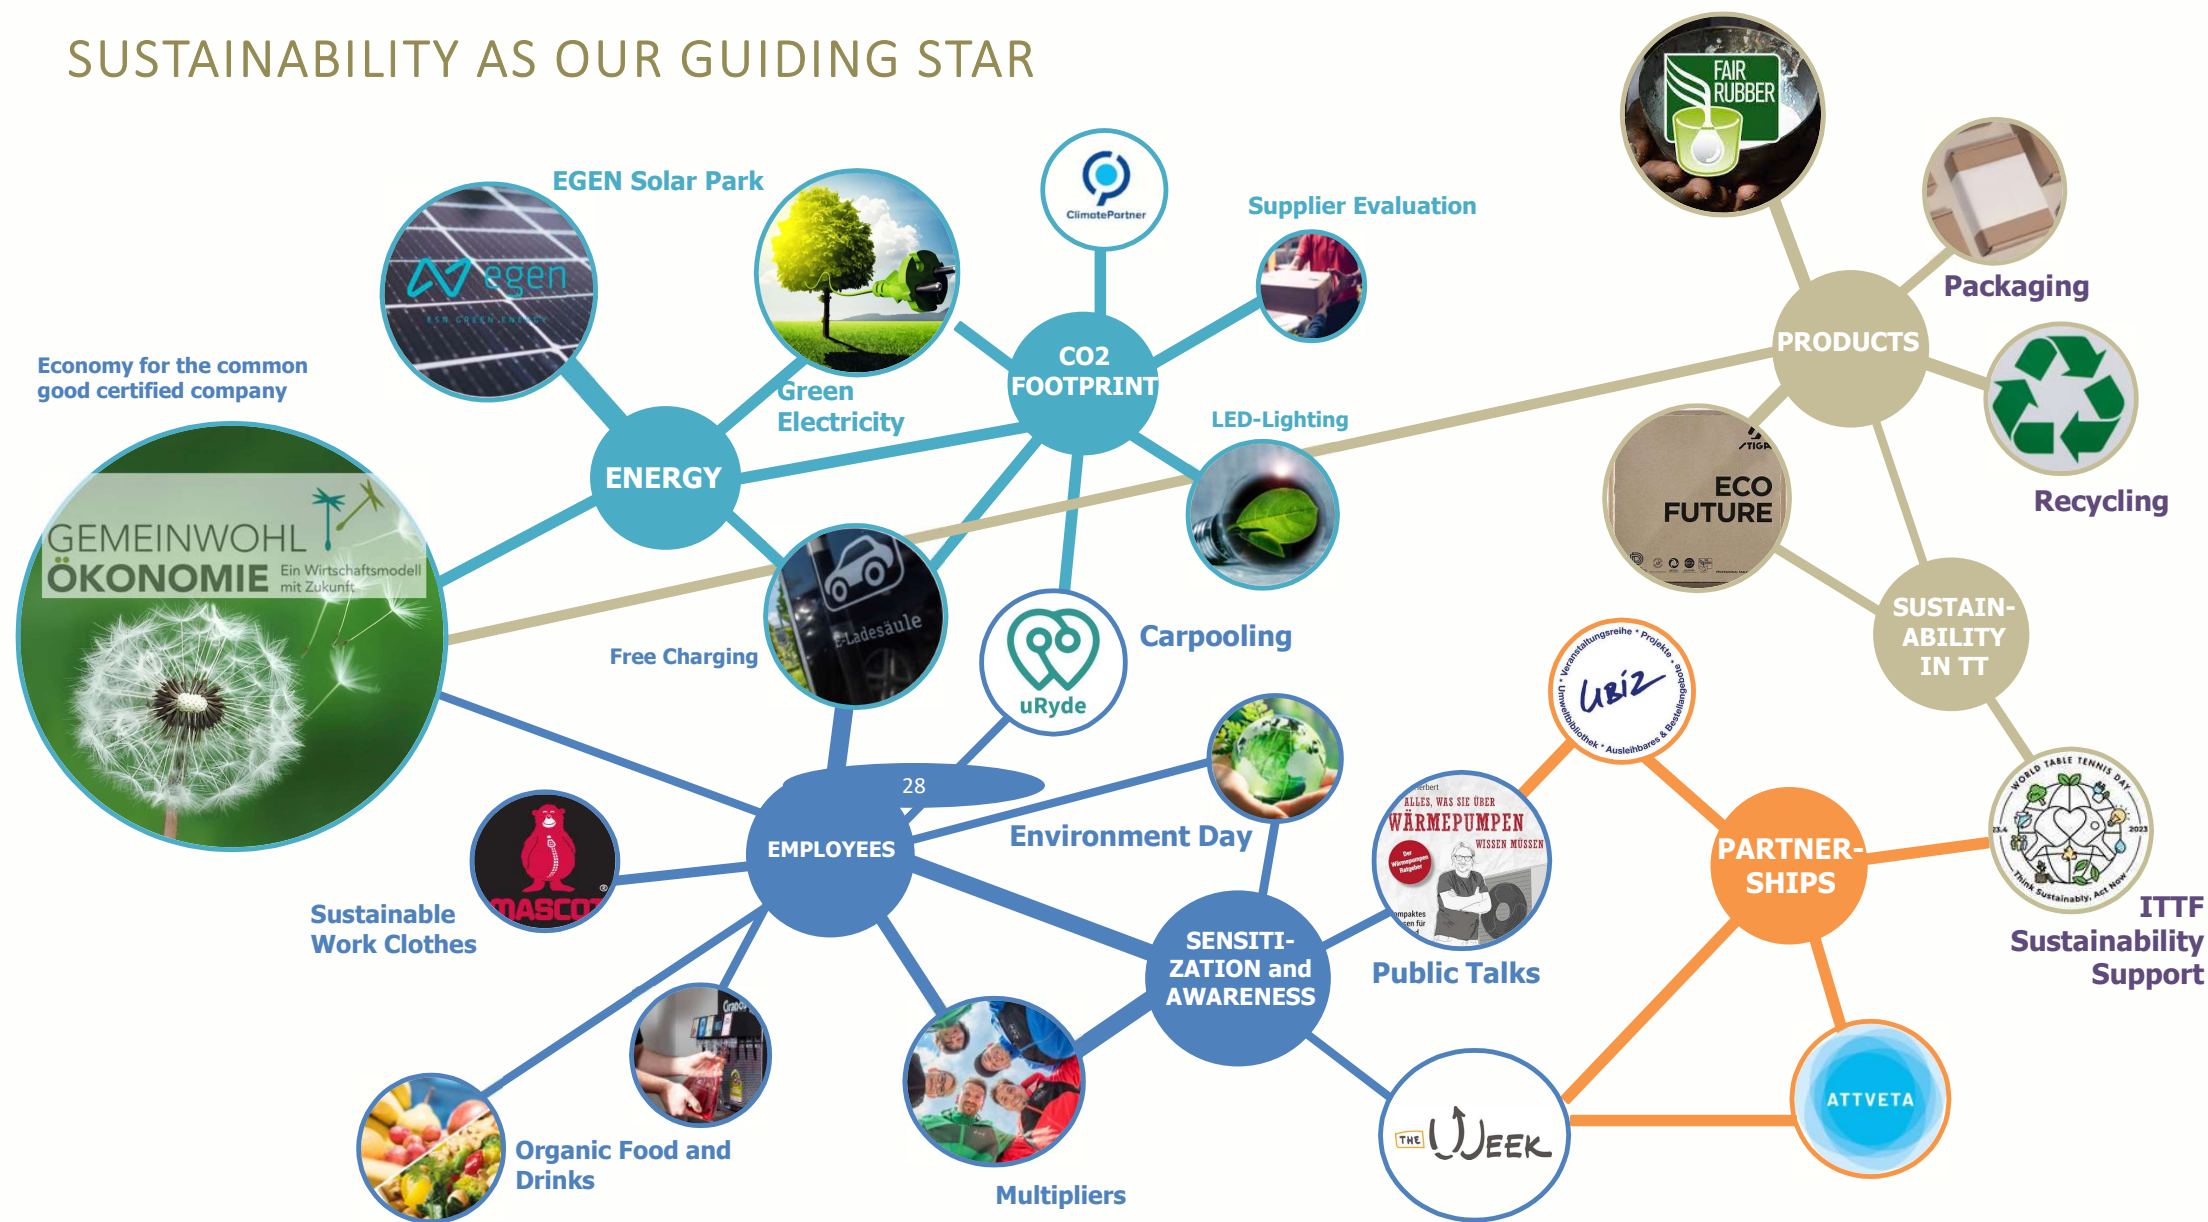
SUSTAINABILITY AS OUR GUIDING STAR

EGEN Solar Park

egen

ESN GREEN ENERGY

ClimatePartner

Supplier Evaluation

FAIR RUBBER

Packaging

PRODUCTS

Economy for the common good certified company

Green Electricity

CO2 FOOTPRINT

LED-Lighting

ENERGY

GEMEINWOHL ÖKONOMIE Ein Wirtschaftsmodell mit Zukunft

STIGA

ECO FUTURE

Recycling

E-Ladesäule

Free Charging

uRyde

Carpooling

SUSTAIN-ABILITY IN TT

Veranstaltungsreihe • Projekte • Umweltbibliothek • Ausleihbares & Bestellangebote

UBIZ

WORLD TABLE TENNIS DAY

23.4

2023

Think Sustainably, Act Now

28

EMPLOYEES

Environment Day

ALLES, WAS SIE ÜBER WÄRMEPUMPEN WISSEN MÜSSEN

PARTNER-SHIPS

MASCOT

Sustainable Work Clothes

SENSITI-ZATION and AWARENESS

Public Talks

ITTF Sustainability Support

ATTVETA

THE WEEK

Organic Food and Drinks

Multipliers